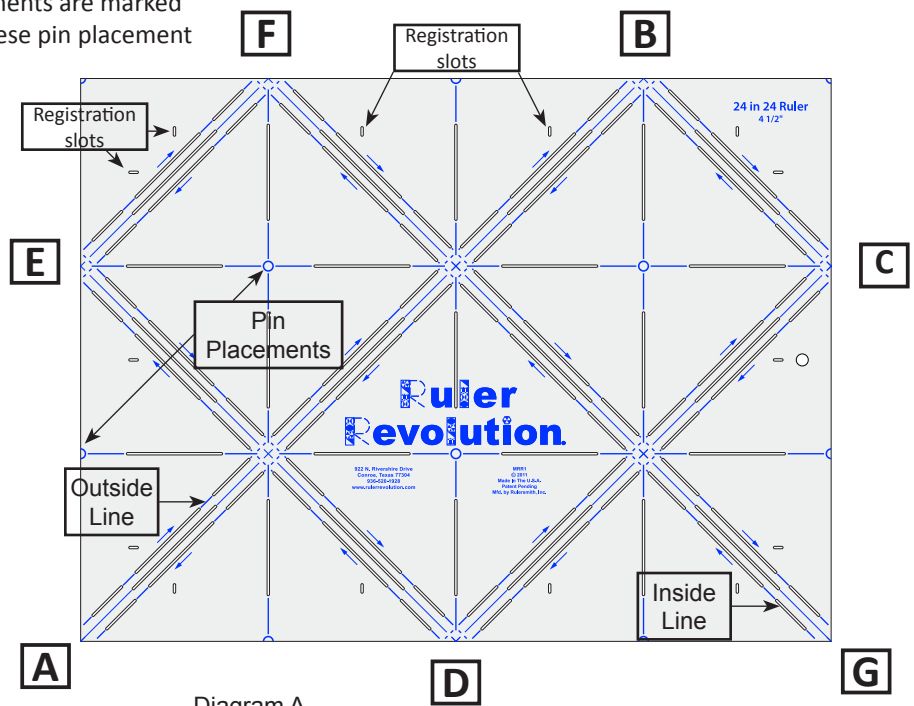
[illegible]nents are marked
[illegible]ese pin placement

F

Registration slots

B

Registration slots

24 in 24 Ruler
4 1/2"

E

C

Pin Placements

Ruler
Revolution

Outside Line

922 N. Rivershire Drive
Conroe, Texas 77304
936-828-1928
www.rulerrevolution.com

MRR1
© 2011
Made in The U.S.A.
Patent Pending
Mfd. by Rulersmith, Inc.

Inside Line

A

D

G

Diagram A